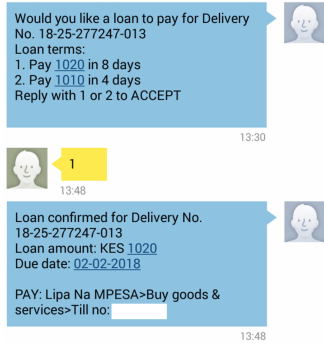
Would you like a loan to pay for Delivery No. 18-25-277247-013
Loan terms:
1. Pay 1020 in 8 days
2. Pay 1010 in 4 days
Reply with 1 or 2 to ACCEPT

13:30

1

13:48

Loan confirmed for Delivery No. 18-25-277247-013
Loan amount: KES 1020
Due date: 02-02-2018

PAY: Lipa Na MPESA>Buy goods & services>Till no:

13:48